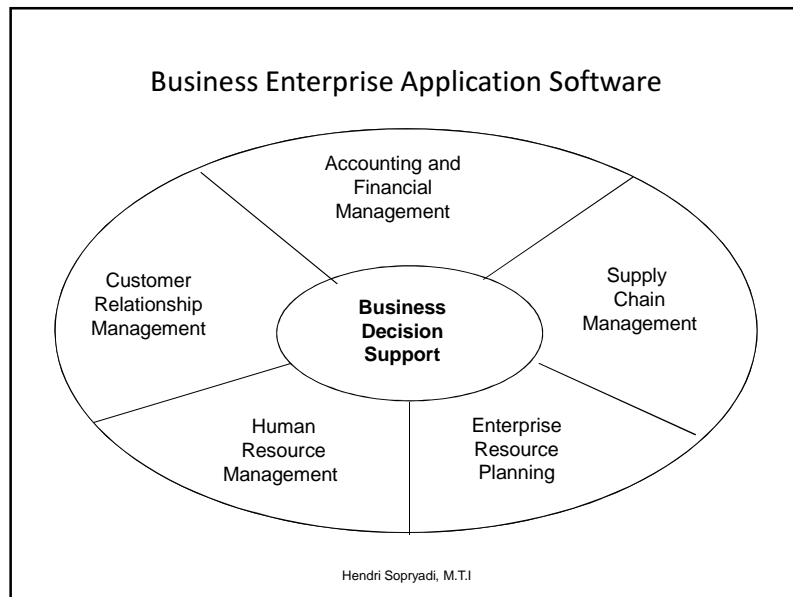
Business Enterprise Application Software

Accounting and Financial Management

Customer Relationship Management

Business Decision Support

Supply Chain Management

Human Resource Management

Enterprise Resource Planning

Hendri Sopryadi, M.T.I